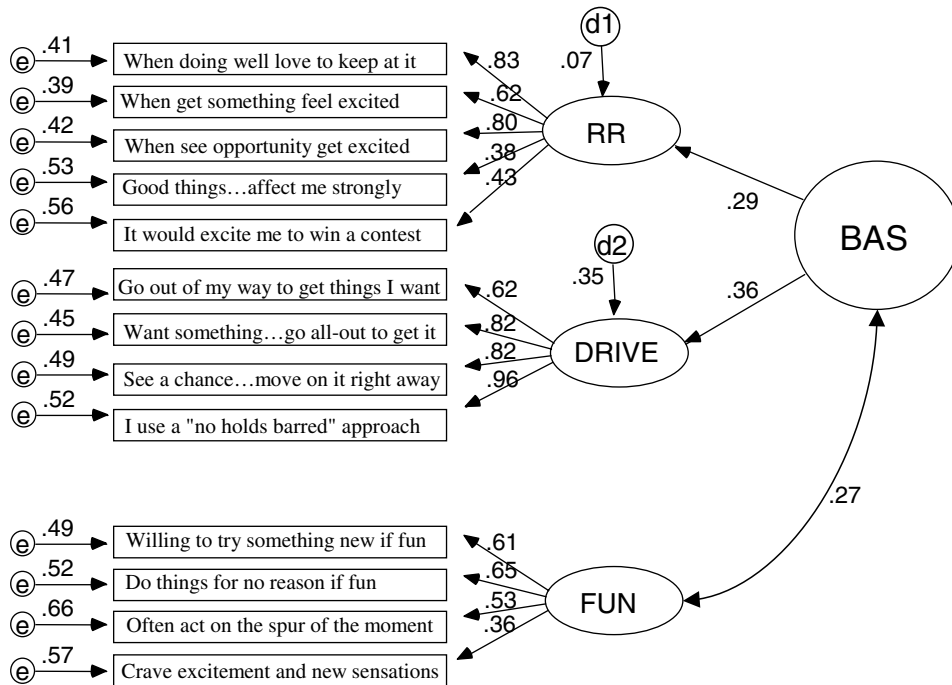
d1
.07
e .41 When doing well love to keep at it
e .39 When get something feel excited
e .42 When see opportunity get excited
e .53 Good things…affect me strongly
e .56 It would excite me to win a contest
.83
.62
.80
.38
.43
RR
.29
BAS
d2
.35
.36
e .47 Go out of my way to get things I want
e .45 Want something…go all-out to get it
e .49 See a chance…move on it right away
e .52 I use a "no holds barred" approach
.62
.82
.82
.96
DRIVE
.27
e .49 Willing to try something new if fun
e .52 Do things for no reason if fun
e .66 Often act on the spur of the moment
e .57 Crave excitement and new sensations
.61
.65
.53
.36
FUN